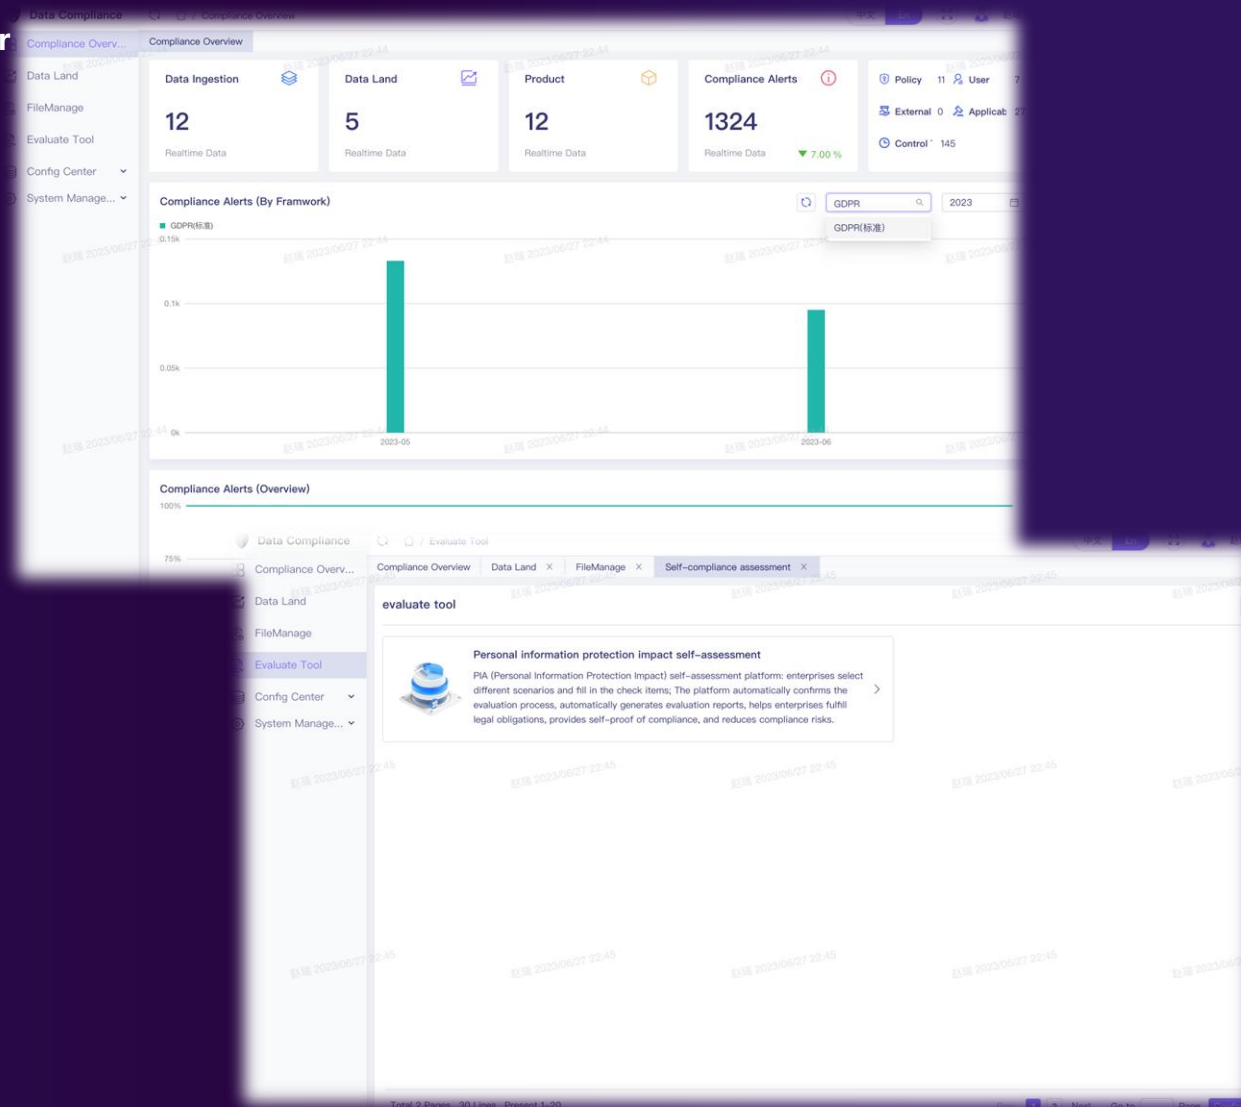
Data Compliance / Compliance Overview

Compliance Overv...
Data Land
FileManage
Evaluate Tool
Config Center
System Manage...

Compliance Overview

Data Ingestion
12
Realtime Data

Data Land
5
Realtime Data

Product
12
Realtime Data

Compliance Alerts
1324
Realtime Data
7.00 %

Policy 11
User 7
External 0
Applicab 27
Control 145

Compliance Alerts (By Framwork)
GDPR
GDPR(标准)
2023
GDPR(标准)
0.15k
0.1k
0.05k
0k
2023-05
2023-06

Compliance Alerts (Overview)
100%
75%

Data Compliance / Evaluate Tool

Compliance Overv...
Data Land
FileManage
Evaluate Tool
Config Center
System Manage...

Compliance Overview
Data Land ×
FileManage ×
Self-compliance assessment ×

evaluate tool

Personal information protection impact self-assessment
PIA (Personal Information Protection Impact) self-assessment platform: enterprises select different scenarios and fill in the check items; The platform automatically confirms the evaluation process, automatically generates evaluation reports, helps enterprises fulfill legal obligations, provides self-proof of compliance, and reduces compliance risks.

Total 2 Pages 20 Lines Present 1-20
Next Go to Page